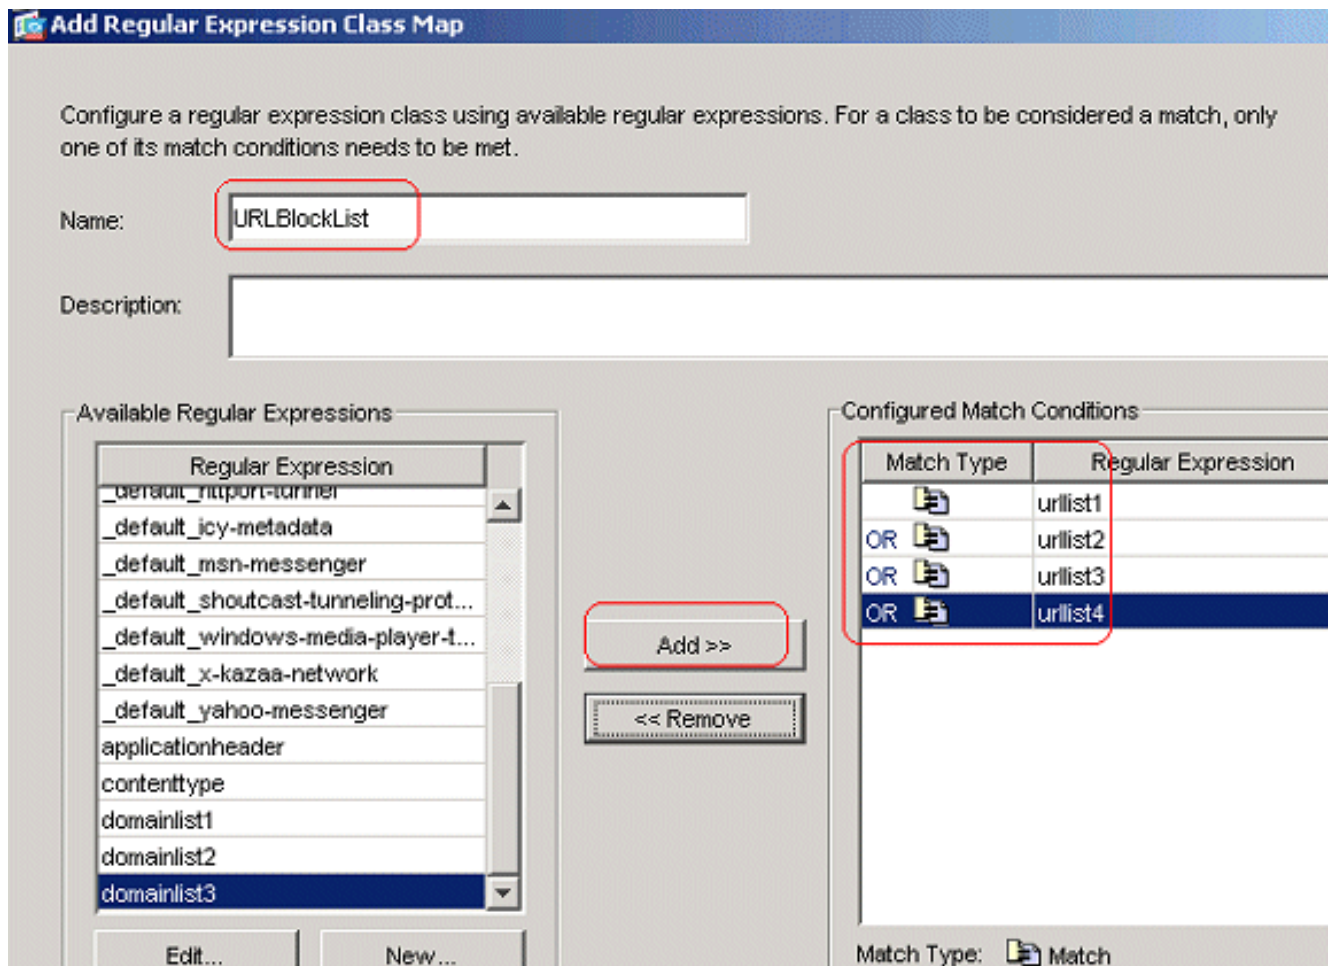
Add Regular Expression Class Map

Configure a regular expression class using available regular expressions. For a class to be considered a match, only one of its match conditions needs to be met.

Name: URLBlockList

Description:

Available Regular Expressions

| Regular Expression |
|---|
| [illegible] |
| _default_icy-metadata |
| _default_msn-messenger |
| _default_shoutcast-tunneling-prot... |
| _default_windows-media-player-t... |
| _default_x-kazaa-network |
| _default_yahoo-messenger |
| applicationheader |
| contenttype |
| domainlist1 |
| domainlist2 |
| domainlist3 |

Edit... New...

Add >>

<< Remove

Configured Match Conditions

| Match Type | Regular Expression |
|---|---|
| | urllist1 |
| OR | urllist2 |
| OR | urllist3 |
| OR | urllist4 |

Match Type: Match